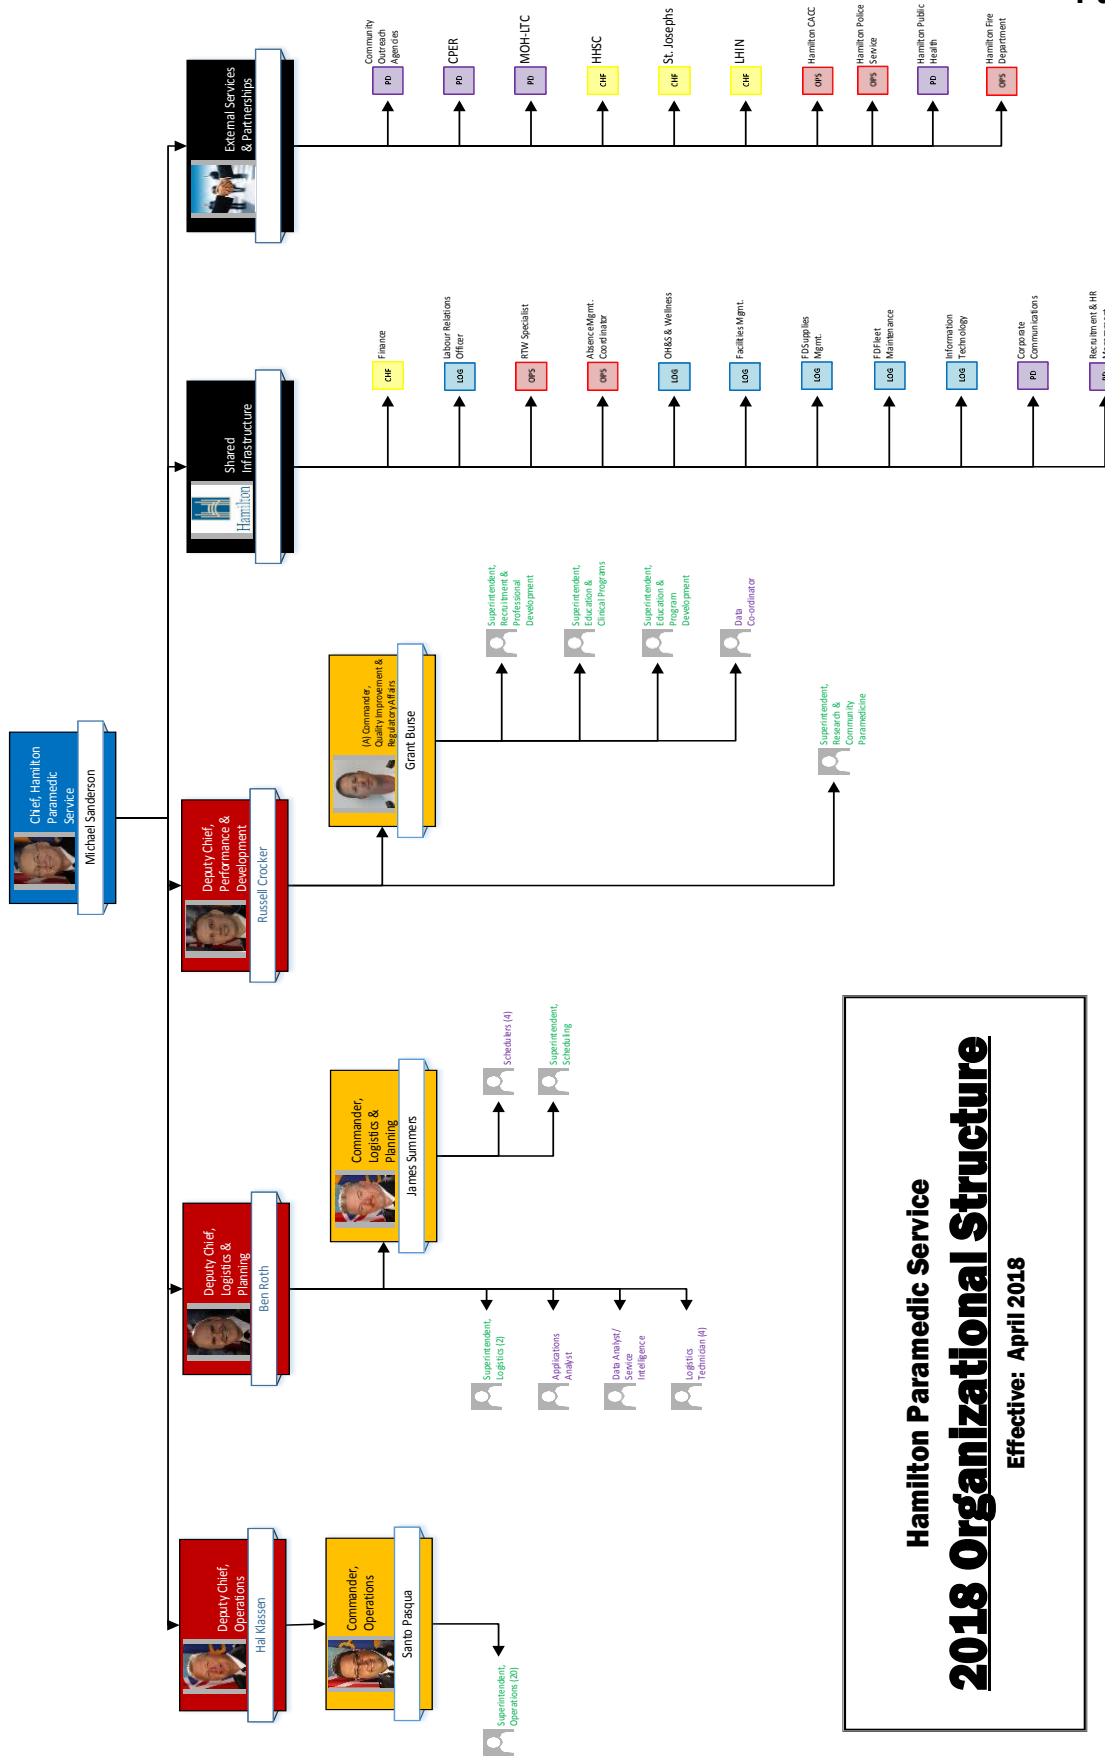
Chief, Hamilton Paramedic Service
Michael Sanderson

Deputy Chief, Operations
Hal Klassen

Commander, Operations
Santo Pasqua

Superintendent, Operations (20)

Deputy Chief, Logistics & Planning
Ben Roth

Commander, Logistics & Planning
James Summers

Schedulers (4)

Superintendent, Scheduling

Superintendent, Logistics (2)

Applications Analyst

Data Analyst/ Service Intelligence

Logistics Technician (4)

Deputy Chief, Performance & Development
Russell Crocker

(A) Commander, Quality Improvement & Regulatory Affairs
Grant Burse

Superintendent, Recruitment & Professional Development

Superintendent, Education & Clinical Programs

Superintendent, Education & Program Development

Data Co-ordinator

Superintendent, Research & Community Paramedicine

Shared Infrastructure

Hamilton

Finance
CHF

Labour Relations Officer
LOG

RTW Specialist
OPS

Absence Mgmt. Coordinator
OPS

OH&S & Wellness
LOG

Facilities Mgmt.
LOG

FD Supplies Mgmt.
LOG

FD Fleet Maintenance
LOG

Information Technology
LOG

Corporate Communications
PD

Recruitment & HR
PD

External Services & Partnerships

Community Outreach Agencies
PD

CPER
PD

MOH-LTC
PD

HHSC
CHF

St. Josephs
CHF

LHIN
CHF

Hamilton CACC
OPS

Hamilton Police Service
OPS

Hamilton Public Health
PD

Hamilton Fire Department
OPS

Hamilton Paramedic Service
2018 Organizational Structure
Effective: April 2018